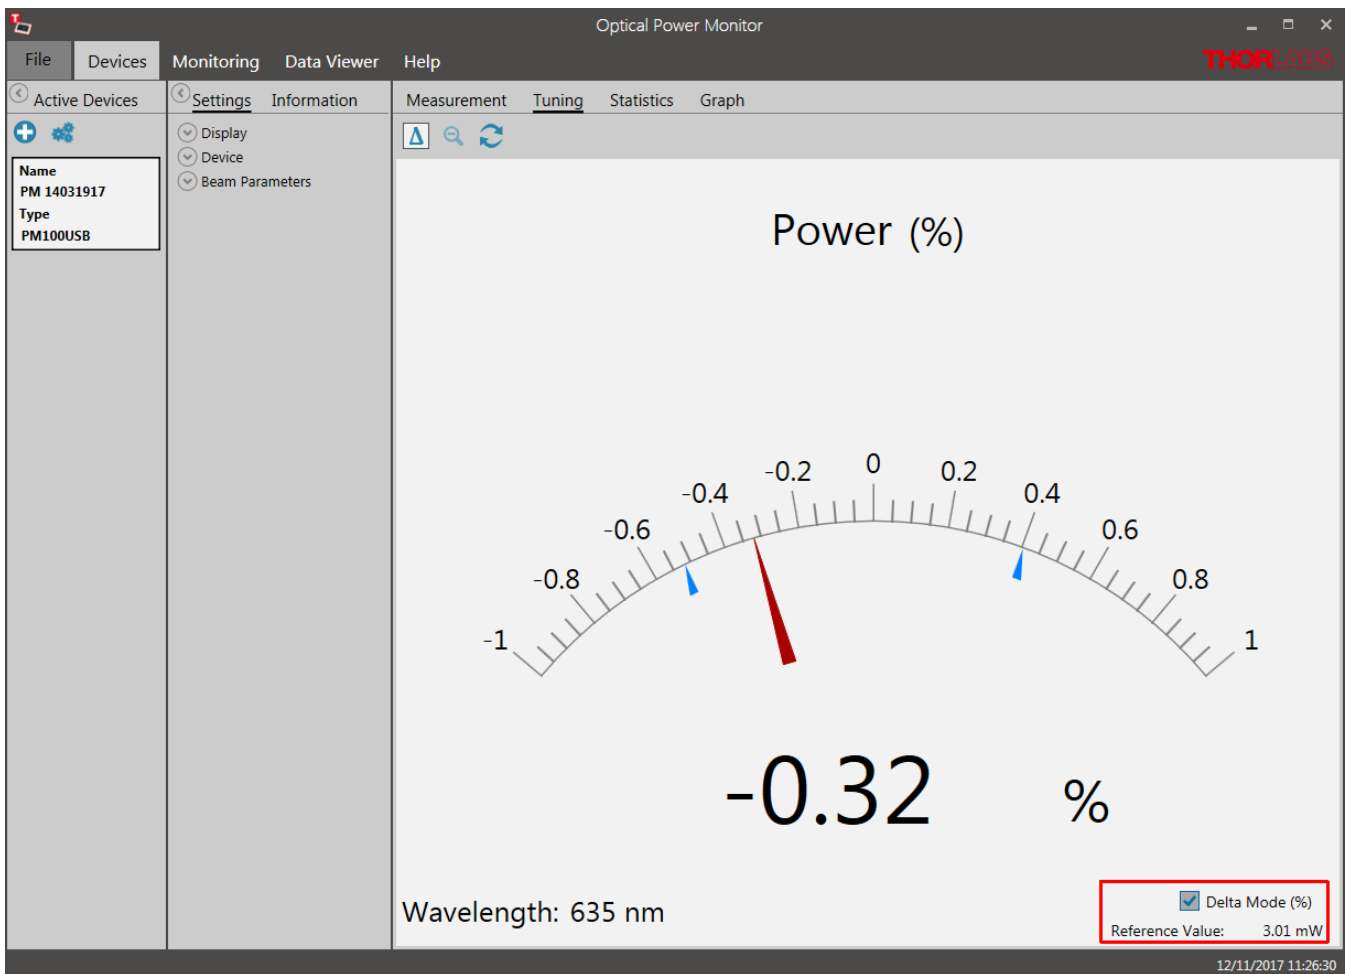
Optical Power Monitor

File Devices Monitoring Data Viewer Help

THORLABS

Active Devices

Name
PM 14031917
Type
PM100USB

Settings Information

Display
Device
Beam Parameters

Measurement Tuning Statistics Graph

Δ

Power (%)

-1 -0.8 -0.6 -0.4 -0.2 0 0.2 0.4 0.6 0.8 1

-0.32 %

Wavelength: 635 nm

Delta Mode (%)
Reference Value: 3.01 mW

12/11/2017 11:26:30